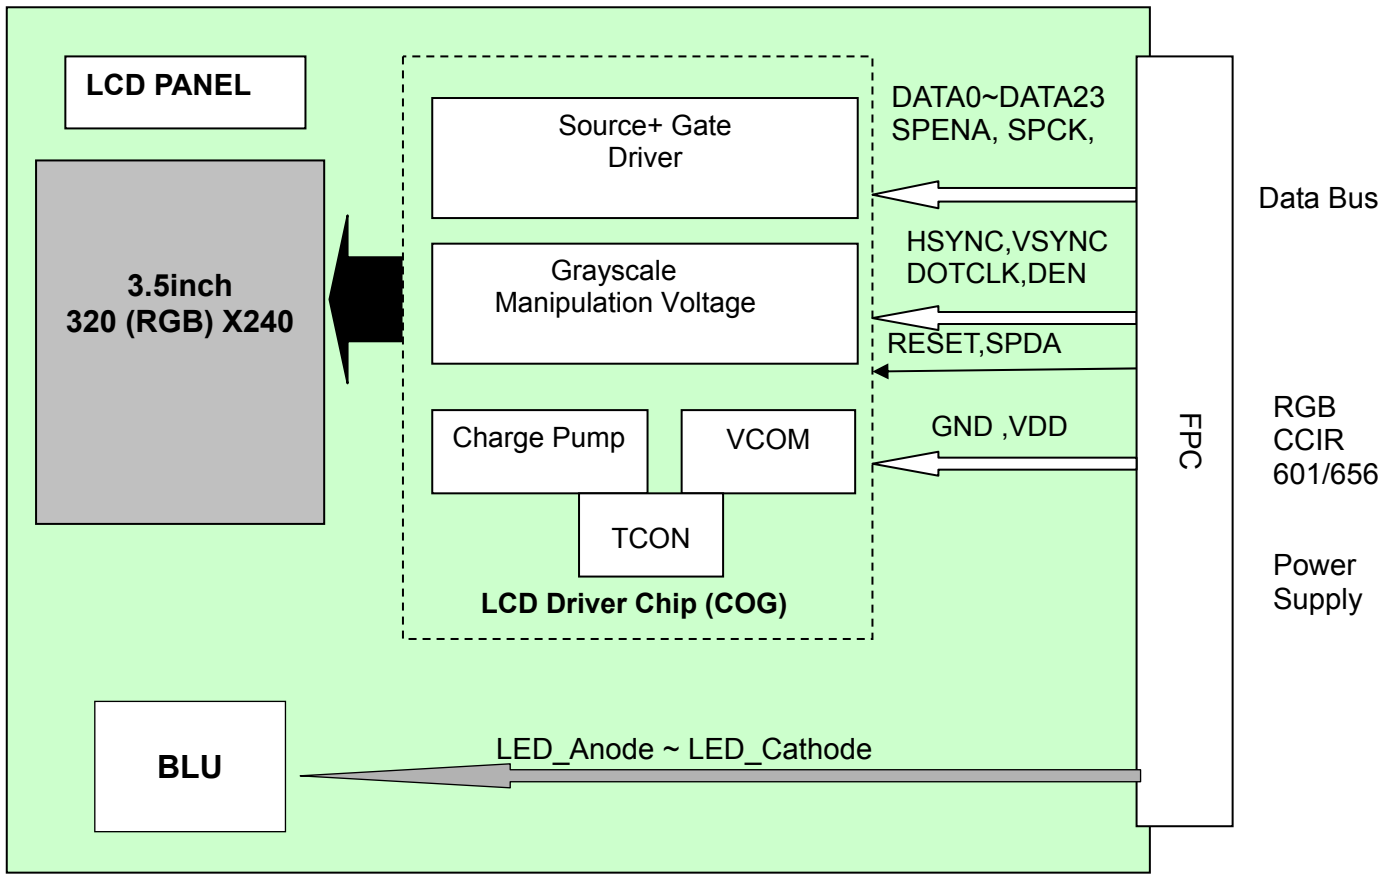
LCD PANEL

3.5inch
320 (RGB) X240

Source+ Gate
Driver

Grayscale
Manipulation Voltage

Charge Pump

VCOM

TCON

LCD Driver Chip (COG)

DATA0~DATA23
SPENA, SPCK,

HSYNC,VSYNC
DOTCLK,DEN

RESET,SPDA

GND ,VDD

FPC

Data Bus

RGB
CCIR
601/656

Power
Supply

BLU

LED_Anode ~ LED_Cathode